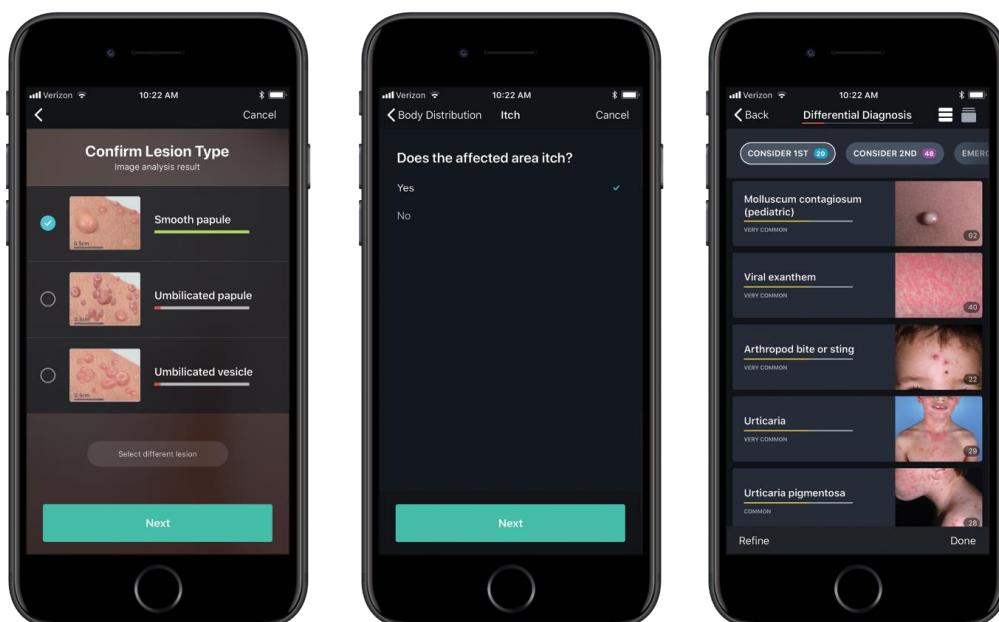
Verizon 10:22 AM
Cancel
Confirm Lesion Type
Image analysis result
0.5cm
Smooth papule
0.5cm
Umbilicated papule
0.5cm
Umbilicated vesicle
Select different lesion
Next

Verizon 10:22 AM
Body Distribution Itch Cancel
Does the affected area itch?
Yes
No
Next

Verizon 10:22 AM
Back Differential Diagnosis
CONSIDER 1ST 20 CONSIDER 2ND 48 EMER
Molluscum contagiosum (pediatric)
VERY COMMON
62
Viral exanthem
VERY COMMON
40
Arthropod bite or sting
VERY COMMON
22
Urticaria
VERY COMMON
29
Urticaria pigmentosa
COMMON
28
Refine Done